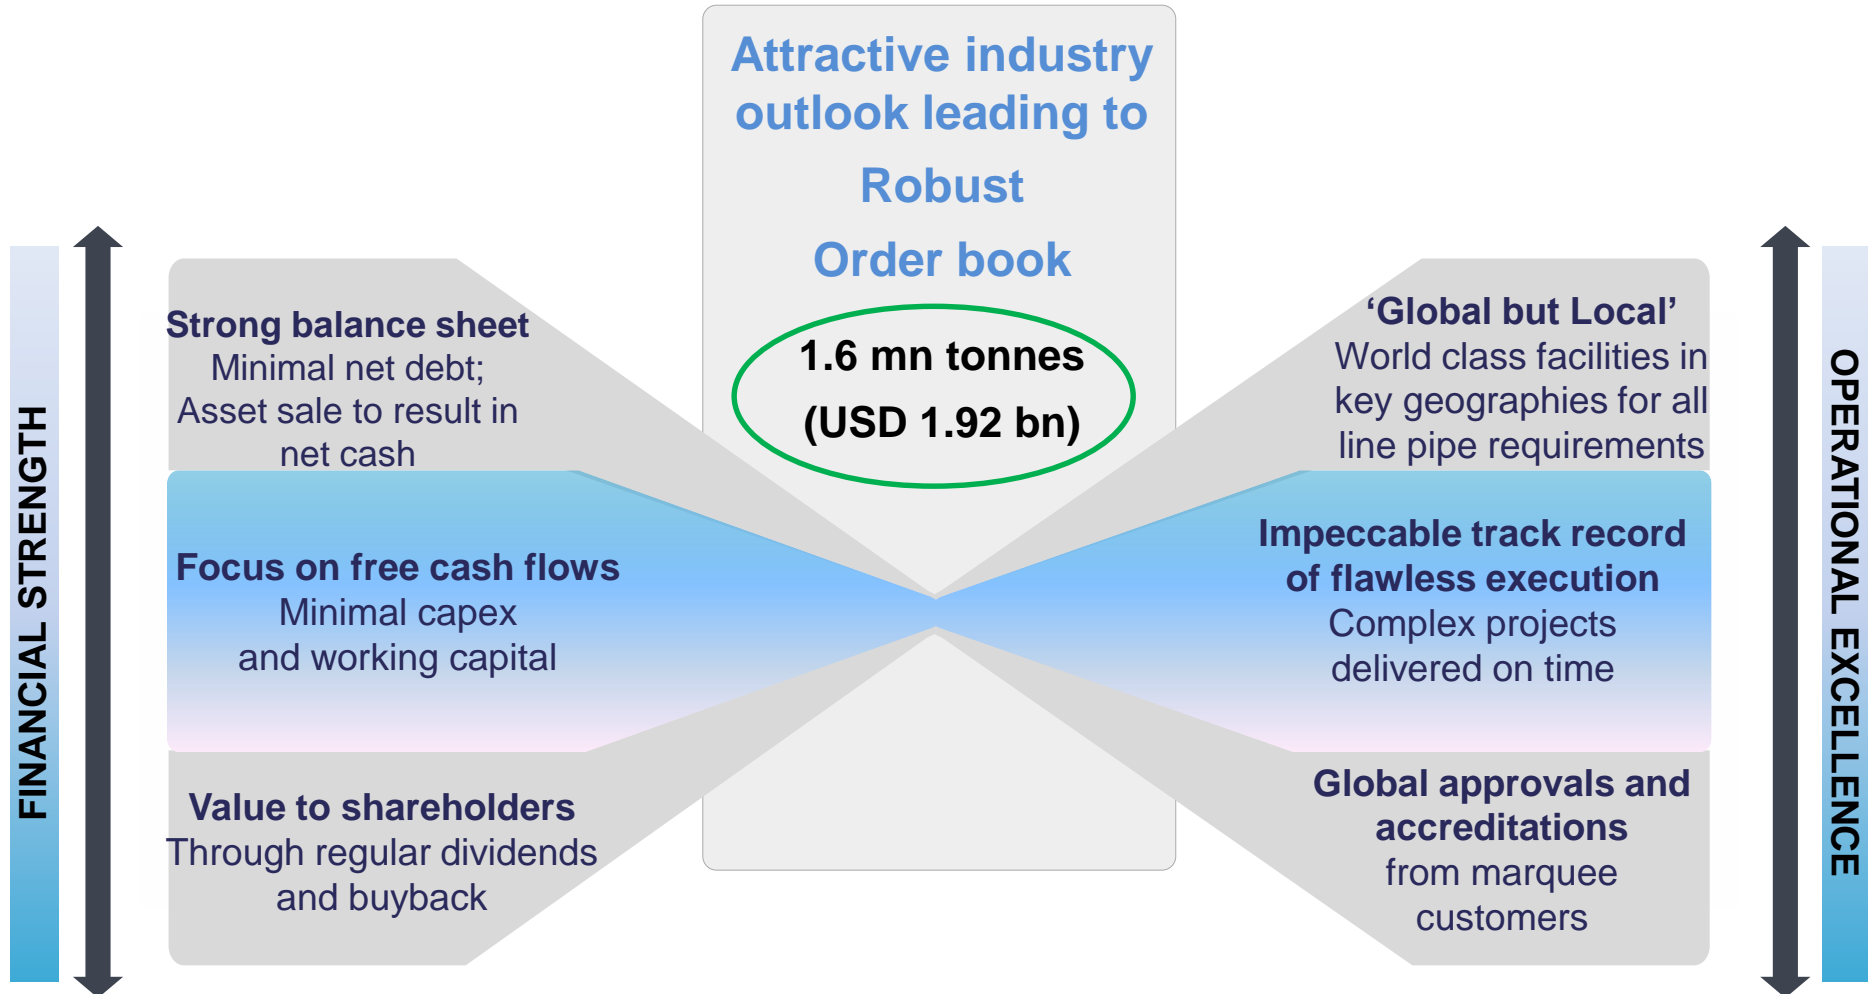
FINANCIAL STRENGTH

Attractive industry outlook leading to

Robust

Order book

1.6 mn tonnes

(USD 1.92 bn)

Strong balance sheet
Minimal net debt;
Asset sale to result in net cash

Focus on free cash flows
Minimal capex
and working capital

Value to shareholders
Through regular dividends
and buyback

‘Global but Local’
World class facilities in key geographies for all line pipe requirements

Impeccable track record of flawless execution
Complex projects delivered on time

Global approvals and accreditations
from marquee customers

OPERATIONAL EXCELLENCE